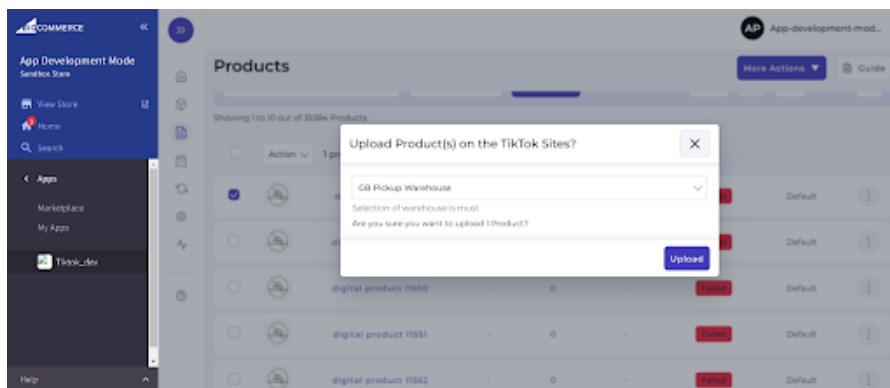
COMMERCE

App Development Mode
Sandbox Store

View Store
Home
Search

< Apps

Marketplace
My Apps

Tiktok_dev

Help

AP App-development-mod...

Products

More Actions ▼
Guide

Showing 1 to 10 out of 35384 Products

Action

Upload Product(s) on the TikTok Sites?

GB Pickup Warehouse

Selection of warehouse is must

Are you sure you want to upload 1 Product?

Upload

Default
Default

digital product 11550 - 0 - Failed Default

digital product 11551 - 0 - Failed Default

digital product 11552 - 0 - Failed Default